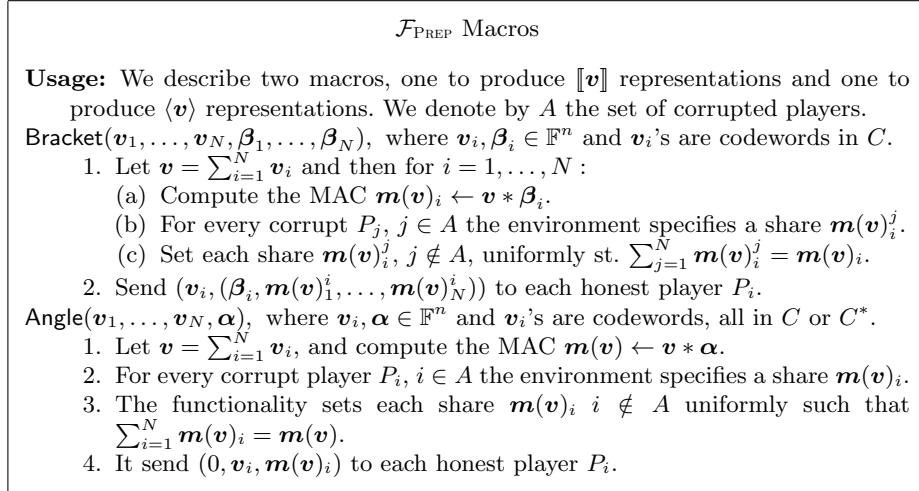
$\mathcal{F}_{\text{PREP}}$ Macros

**Usage:** We describe two macros, one to produce $[\![\boldsymbol{v}]\!]$ representations and one to produce $\langle \boldsymbol{v} \rangle$ representations. We denote by $A$ the set of corrupted players.

Bracket$(\boldsymbol{v}_1, \ldots, \boldsymbol{v}_N, \boldsymbol{\beta}_1, \ldots, \boldsymbol{\beta}_N)$, where $\boldsymbol{v}_i, \boldsymbol{\beta}_i \in \mathbb{F}^n$ and $\boldsymbol{v}_i$'s are codewords in $C$.

1. Let $\boldsymbol{v} = \sum_{i=1}^{N} \boldsymbol{v}_i$ and then for $i = 1, \ldots, N$ :
(a) Compute the MAC $\boldsymbol{m}(\boldsymbol{v})_i \leftarrow \boldsymbol{v} * \boldsymbol{\beta}_i$.
(b) For every corrupt $P_j$, $j \in A$ the environment specifies a share $\boldsymbol{m}(\boldsymbol{v})_i^j$.
(c) Set each share $\boldsymbol{m}(\boldsymbol{v})_i^j$, $j \notin A$, uniformly st. $\sum_{j=1}^{N} \boldsymbol{m}(\boldsymbol{v})_i^j = \boldsymbol{m}(\boldsymbol{v})_i$.
2. Send $(\boldsymbol{v}_i, (\boldsymbol{\beta}_i, \boldsymbol{m}(\boldsymbol{v})_1^i, \ldots, \boldsymbol{m}(\boldsymbol{v})_N^i))$ to each honest player $P_i$.

Angle$(\boldsymbol{v}_1, \ldots, \boldsymbol{v}_N, \boldsymbol{\alpha})$, where $\boldsymbol{v}_i, \boldsymbol{\alpha} \in \mathbb{F}^n$ and $\boldsymbol{v}_i$'s are codewords, all in $C$ or $C^*$.

1. Let $\boldsymbol{v} = \sum_{i=1}^{N} \boldsymbol{v}_i$, and compute the MAC $\boldsymbol{m}(\boldsymbol{v}) \leftarrow \boldsymbol{v} * \boldsymbol{\alpha}$.
2. For every corrupt player $P_i$, $i \in A$ the environment specifies a share $\boldsymbol{m}(\boldsymbol{v})_i$.
3. The functionality sets each share $\boldsymbol{m}(\boldsymbol{v})_i$ $i \notin A$ uniformly such that $\sum_{i=1}^{N} \boldsymbol{m}(\boldsymbol{v})_i = \boldsymbol{m}(\boldsymbol{v})$.
4. It send $(0, \boldsymbol{v}_i, \boldsymbol{m}(\boldsymbol{v})_i)$ to each honest player $P_i$.